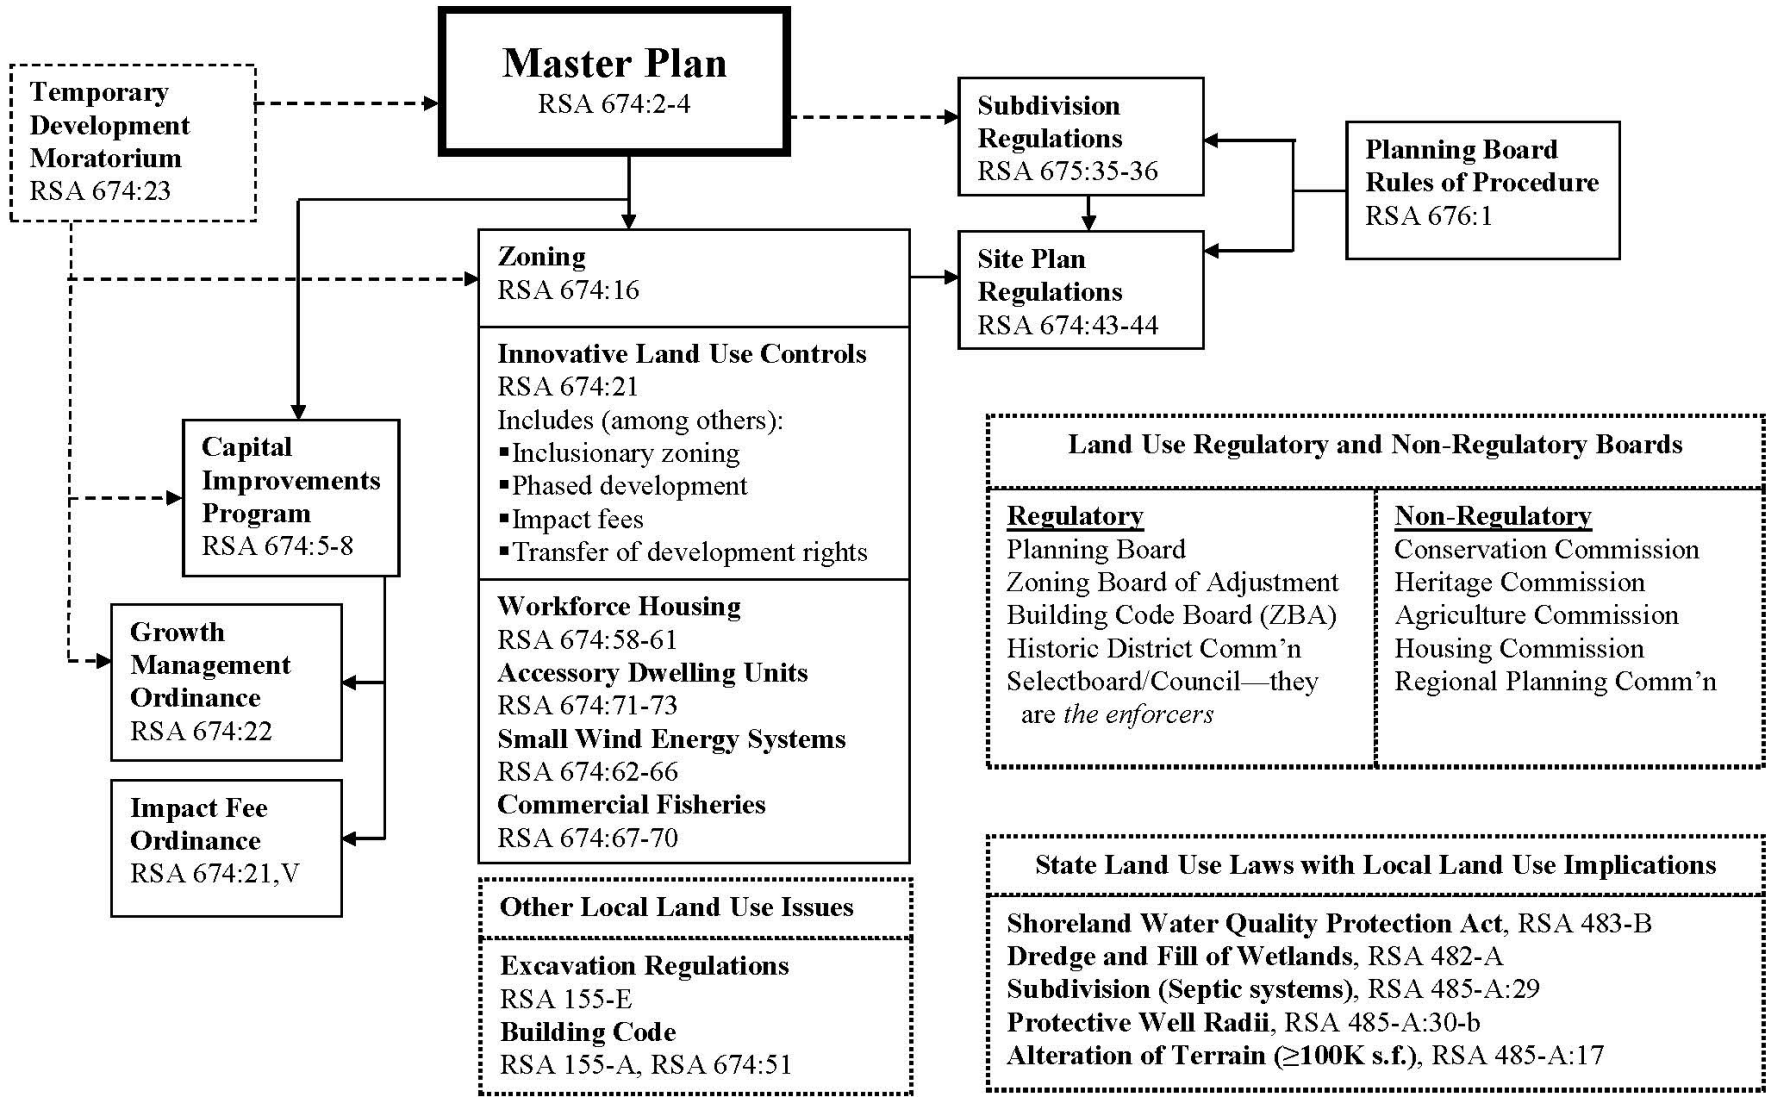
Temporary Development Moratorium
RSA 674:23

Master Plan
RSA 674:2-4

Subdivision Regulations
RSA 675:35-36

Planning Board Rules of Procedure
RSA 676:1

Site Plan Regulations
RSA 674:43-44

Zoning
RSA 674:16

Innovative Land Use Controls
RSA 674:21
Includes (among others):
▪Inclusionary zoning
▪Phased development
▪Impact fees
▪Transfer of development rights

Workforce Housing
RSA 674:58-61
Accessory Dwelling Units
RSA 674:71-73
Small Wind Energy Systems
RSA 674:62-66
Commercial Fisheries
RSA 674:67-70

Capital Improvements Program
RSA 674:5-8

Growth Management Ordinance
RSA 674:22

Impact Fee Ordinance
RSA 674:21,V

Other Local Land Use Issues

Excavation Regulations
RSA 155-E
Building Code
RSA 155-A, RSA 674:51

Land Use Regulatory and Non-Regulatory Boards

| Regulatory | Non-Regulatory |
|---|---|
| Planning Board<br>Zoning Board of Adjustment<br>Building Code Board (ZBA)<br>Historic District Comm'n<br>Selectboard/Council—they are *the enforcers* | Conservation Commission<br>Heritage Commission<br>Agriculture Commission<br>Housing Commission<br>Regional Planning Comm'n |

State Land Use Laws with Local Land Use Implications

**Shoreland Water Quality Protection Act**, RSA 483-B
**Dredge and Fill of Wetlands**, RSA 482-A
**Subdivision (Septic systems)**, RSA 485-A:29
**Protective Well Radii**, RSA 485-A:30-b
**Alteration of Terrain (≥100K s.f.)**, RSA 485-A:17